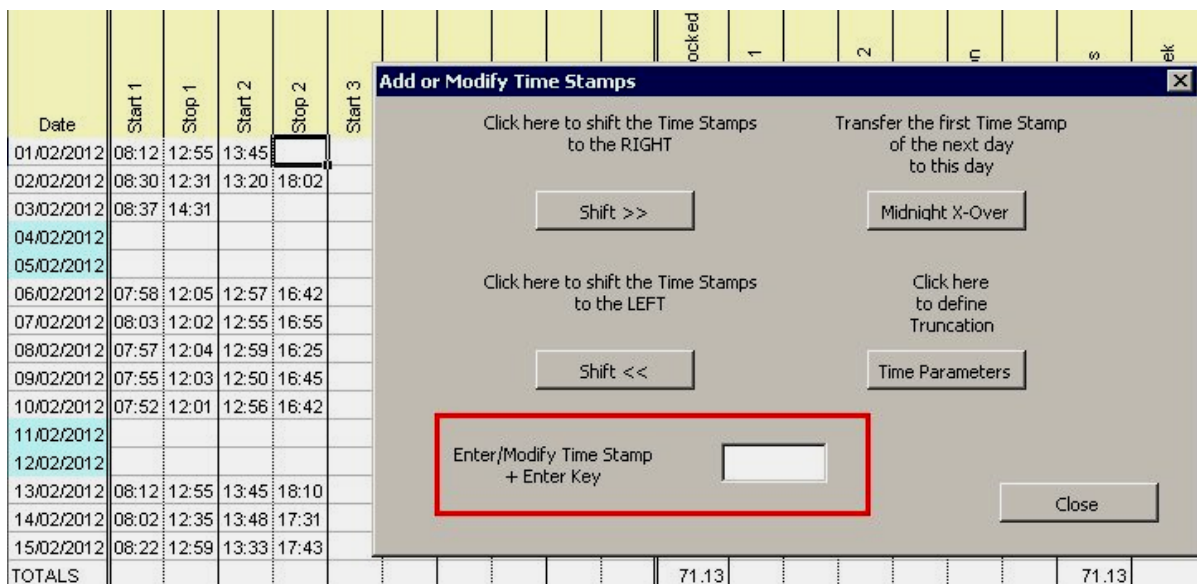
| Date | Start 1 | Stop 1 | Start 2 | Stop 2 | Start 3 |
|---|---|---|---|---|---|
| 01/02/2012 | 08:12 | 12:55 | 13:45 | | |
| 02/02/2012 | 08:30 | 12:31 | 13:20 | 18:02 | |
| 03/02/2012 | 08:37 | 14:31 | | | |
| 04/02/2012 | | | | | |
| 05/02/2012 | | | | | |
| 06/02/2012 | 07:58 | 12:05 | 12:57 | 16:42 | |
| 07/02/2012 | 08:03 | 12:02 | 12:55 | 16:55 | |
| 08/02/2012 | 07:57 | 12:04 | 12:59 | 16:25 | |
| 09/02/2012 | 07:55 | 12:03 | 12:50 | 16:45 | |
| 10/02/2012 | 07:52 | 12:01 | 12:56 | 16:42 | |
| 11/02/2012 | | | | | |
| 12/02/2012 | | | | | |
| 13/02/2012 | 08:12 | 12:55 | 13:45 | 18:10 | |
| 14/02/2012 | 08:02 | 12:35 | 13:48 | 17:31 | |
| 15/02/2012 | 08:22 | 12:59 | 13:33 | 17:43 | |
| TOTALS | | | | | |

ocked 1 2 n s ek

71.13 71.13

Add or Modify Time Stamps

Click here to shift the Time Stamps to the RIGHT

Transfer the first Time Stamp of the next day to this day

Shift >>

Midnight X-Over

Click here to shift the Time Stamps to the LEFT

Click here to define Truncation

Shift <<

Time Parameters

Enter/Modify Time Stamp + Enter Key

Close